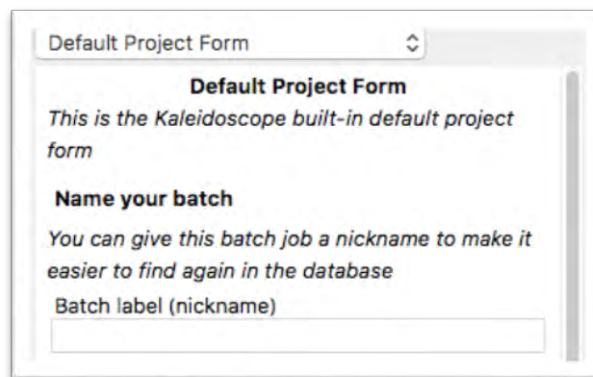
Default Project Form

Default Project Form

This is the Kaleidoscope built-in default project form

Name your batch

You can give this batch job a nickname to make it easier to find again in the database

Batch label (nickname)